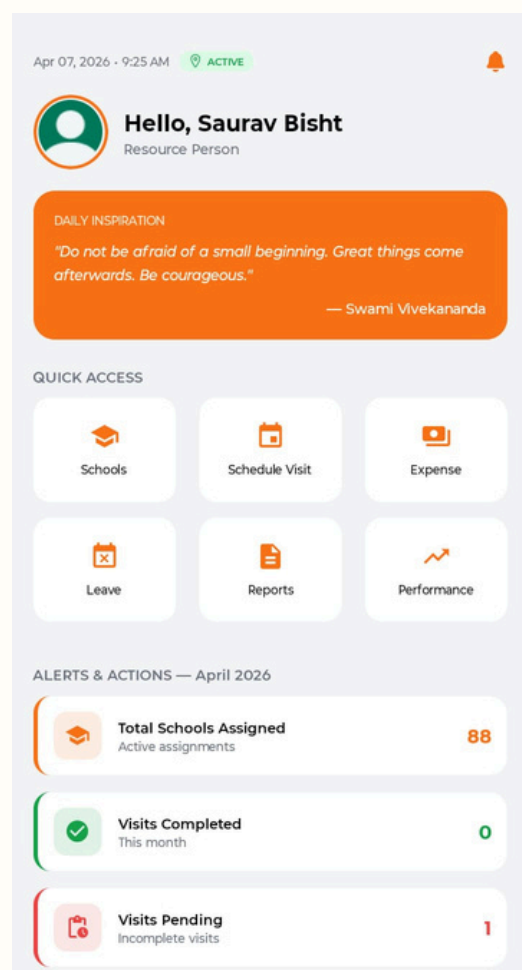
Apr 07, 2026 - 9:25 AM ACTIVE

Hello, Saurav Bisht
Resource Person

DAILY INSPIRATION
"Do not be afraid of a small beginning. Great things come afterwards. Be courageous."
— Swami Vivekananda

QUICK ACCESS

Schools
Schedule Visit
Expense
Leave
Reports
Performance

ALERTS & ACTIONS — April 2026

Total Schools Assigned
Active assignments
88

Visits Completed
This month
0

Visits Pending
Incomplete visits
1